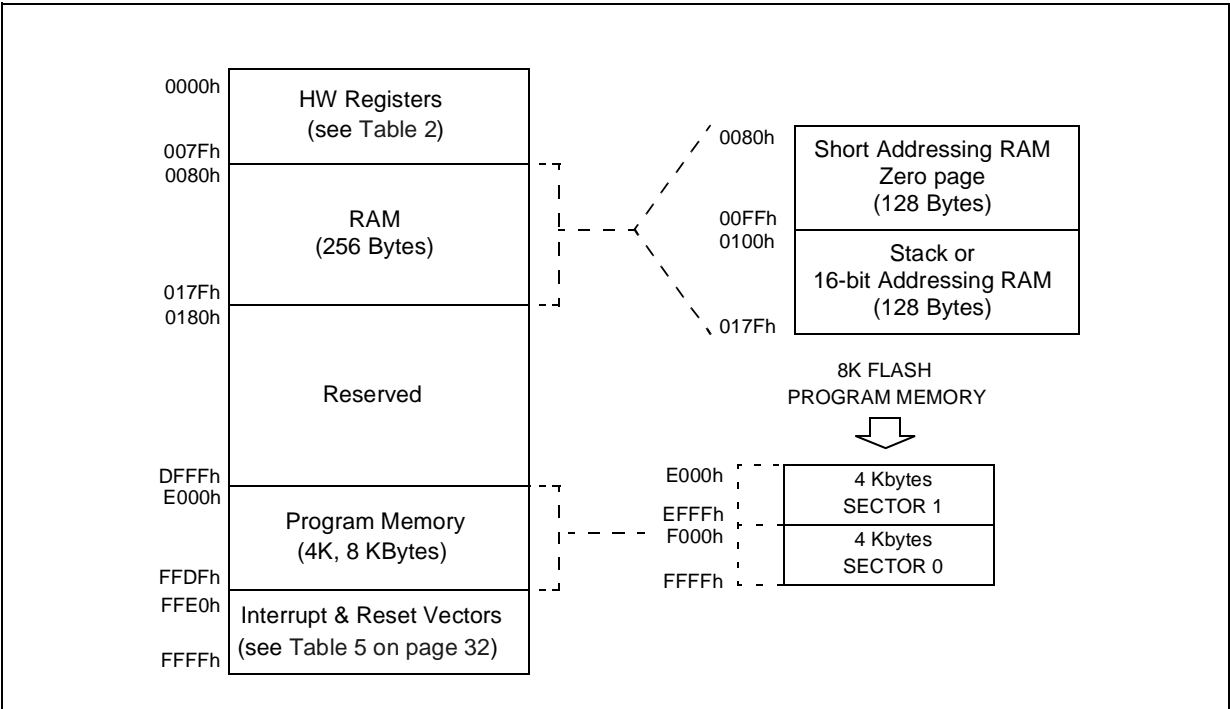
0000h
HW Registers
(see Table 2)
007Fh
0080h
RAM
(256 Bytes)
017Fh
0180h
Reserved
DFFFh
E000h
Program Memory
(4K, 8 KBytes)
FFDFh
FFE0h
Interrupt & Reset Vectors
(see Table 5 on page 32)
FFFFh

0080h
Short Addressing RAM
Zero page
(128 Bytes)
00FFh
0100h
Stack or
16-bit Addressing RAM
(128 Bytes)
017Fh

8K FLASH
PROGRAM MEMORY

E000h
4 Kbytes
SECTOR 1
EFFFh
F000h
4 Kbytes
SECTOR 0
FFFFh